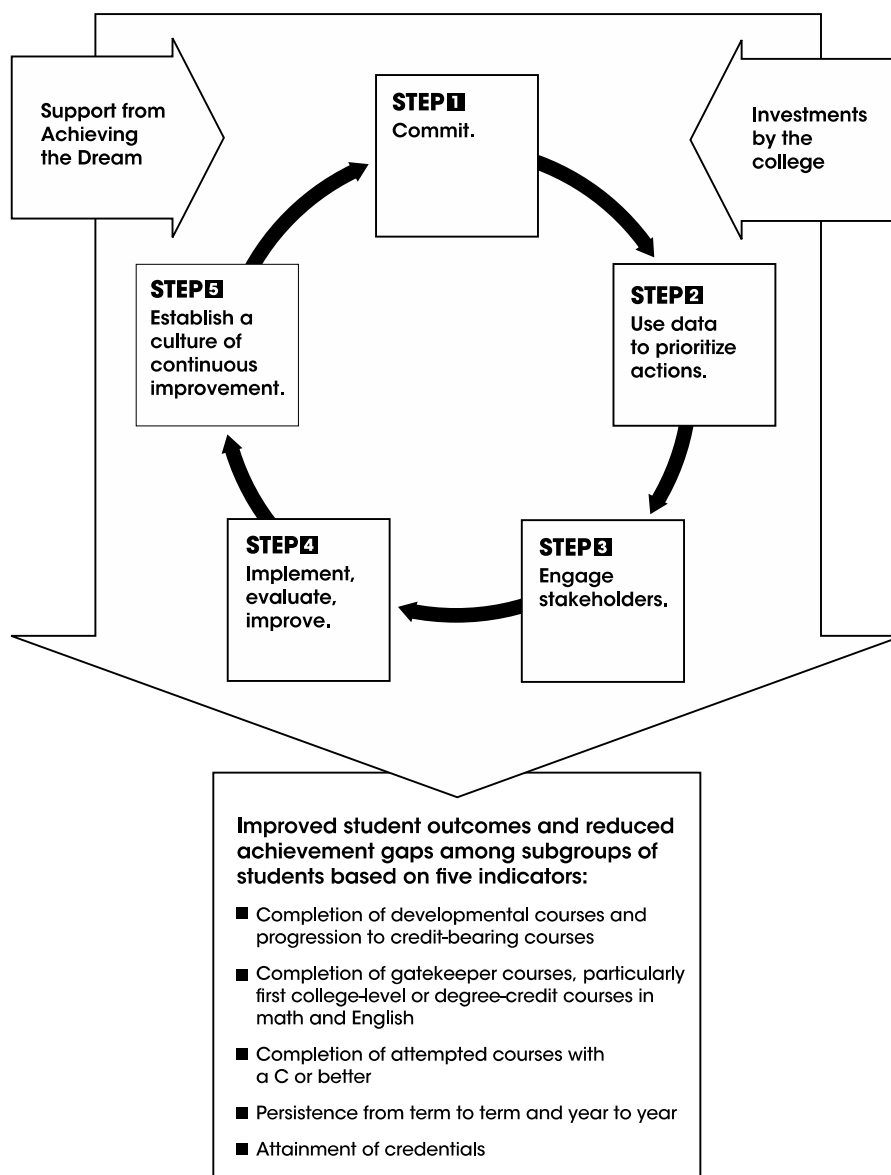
Support from Achieving the Dream

STEP 1
Commit.

Investments by the college

STEP 5
Establish a culture of continuous improvement.

STEP 2
Use data to prioritize actions.

STEP 4
Implement, evaluate, improve.

STEP 3
Engage stakeholders.

Improved student outcomes and reduced achievement gaps among subgroups of students based on five indicators:

■ Completion of developmental courses and progression to credit-bearing courses

■ Completion of gatekeeper courses, particularly first college-level or degree-credit courses in math and English

■ Completion of attempted courses with a C or better

■ Persistence from term to term and year to year

■ Attainment of credentials